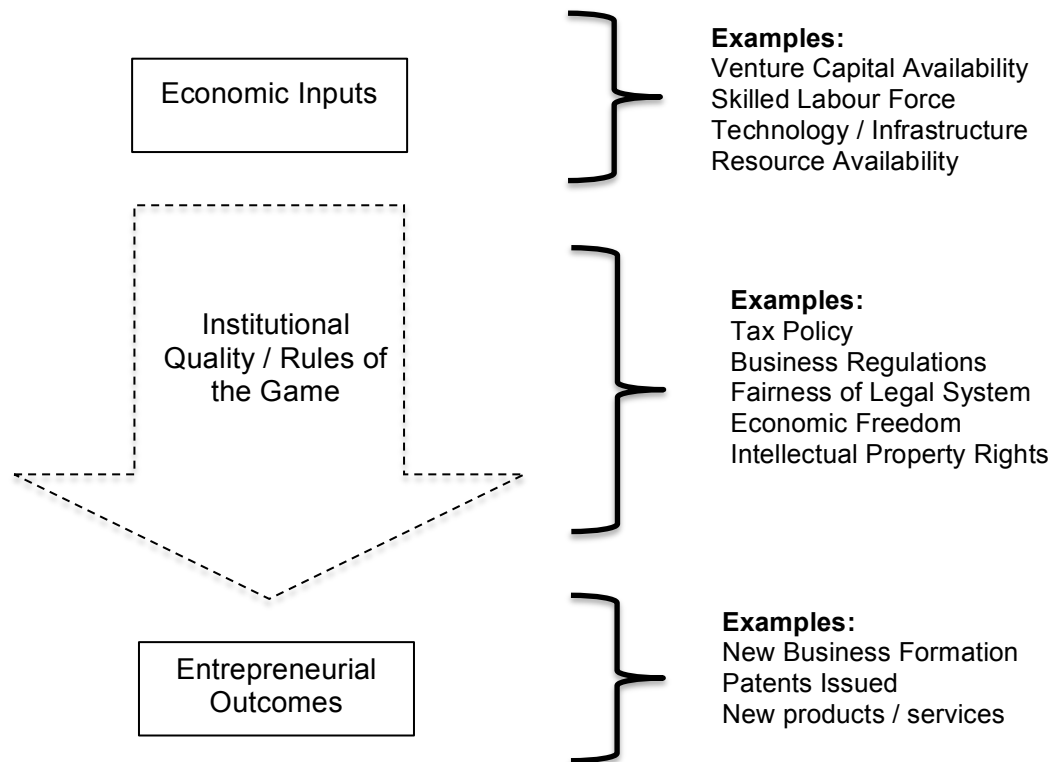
Economic Inputs

**Examples:**
Venture Capital Availability
Skilled Labour Force
Technology / Infrastructure
Resource Availability

Institutional Quality / Rules of the Game

**Examples:**
Tax Policy
Business Regulations
Fairness of Legal System
Economic Freedom
Intellectual Property Rights

Entrepreneurial Outcomes

**Examples:**
New Business Formation
Patents Issued
New products / services